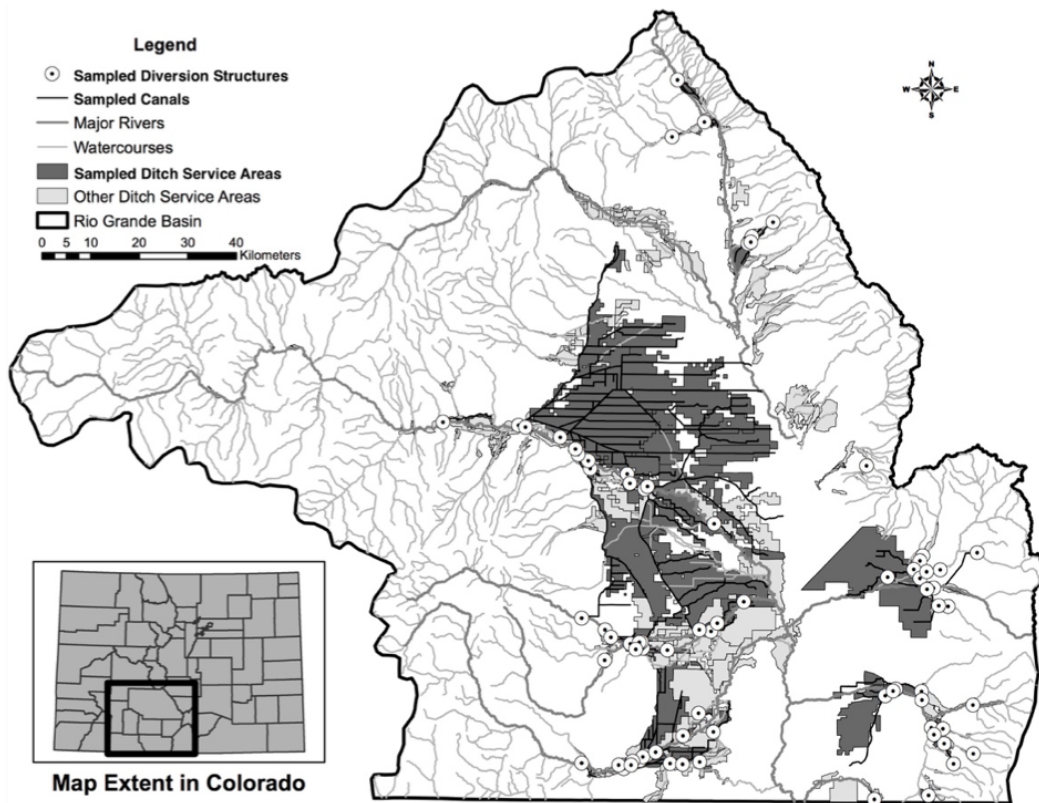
Legend
Sampled Diversion Structures
Sampled Canals
Major Rivers
Watercourses
Sampled Ditch Service Areas
Other Ditch Service Areas
Rio Grande Basin
0 5 10 20 30 40 Kilometers

N
W E
S

Map Extent in Colorado